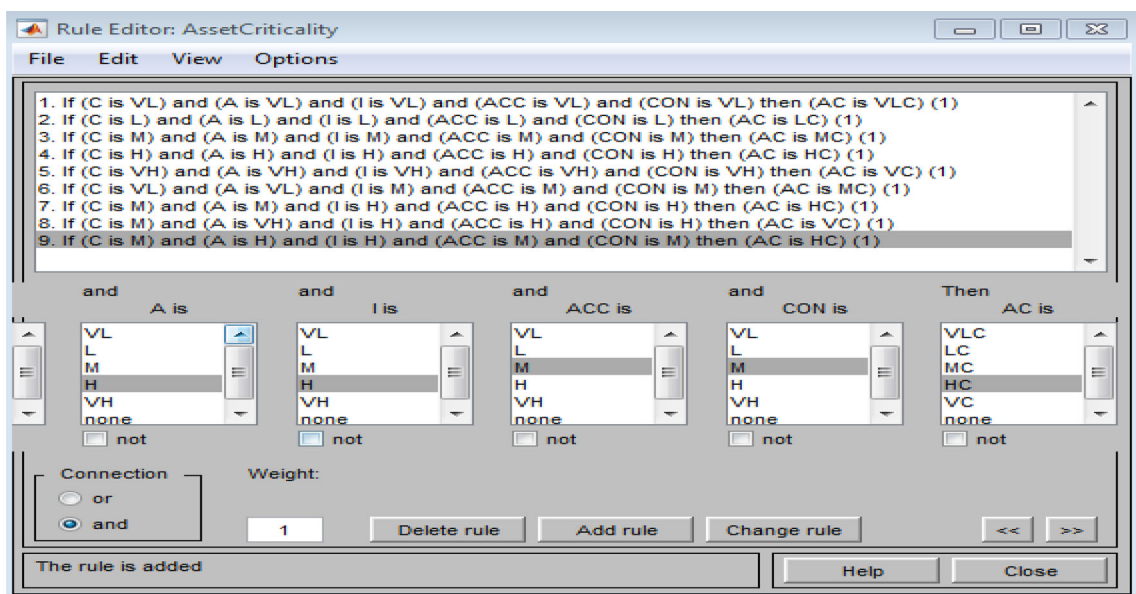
Rule Editor: AssetCriticality

File Edit View Options

1. If (C is VL) and (A is VL) and (I is VL) and (ACC is VL) and (CON is VL) then (AC is VLC) (1)
2. If (C is L) and (A is L) and (I is L) and (ACC is L) and (CON is L) then (AC is LC) (1)
3. If (C is M) and (A is M) and (I is M) and (ACC is M) and (CON is M) then (AC is MC) (1)
4. If (C is H) and (A is H) and (I is H) and (ACC is H) and (CON is H) then (AC is HC) (1)
5. If (C is VH) and (A is VH) and (I is VH) and (ACC is VH) and (CON is VH) then (AC is VC) (1)
6. If (C is VL) and (A is VL) and (I is M) and (ACC is M) and (CON is M) then (AC is MC) (1)
7. If (C is M) and (A is M) and (I is H) and (ACC is H) and (CON is H) then (AC is HC) (1)
8. If (C is M) and (A is VH) and (I is H) and (ACC is H) and (CON is H) then (AC is VC) (1)
9. If (C is M) and (A is H) and (I is H) and (ACC is M) and (CON is M) then (AC is HC) (1)

and A is
VL
L
M
H
VH
none
not

and I is
VL
L
M
H
VH
none
not

and ACC is
VL
L
M
H
VH
none
not

and CON is
VL
L
M
H
VH
none
not

Then AC is
VLC
LC
MC
HC
VC
none
not

Connection
or
and

Weight:
1

Delete rule
Add rule
Change rule
<<
>>

The rule is added
Help
Close